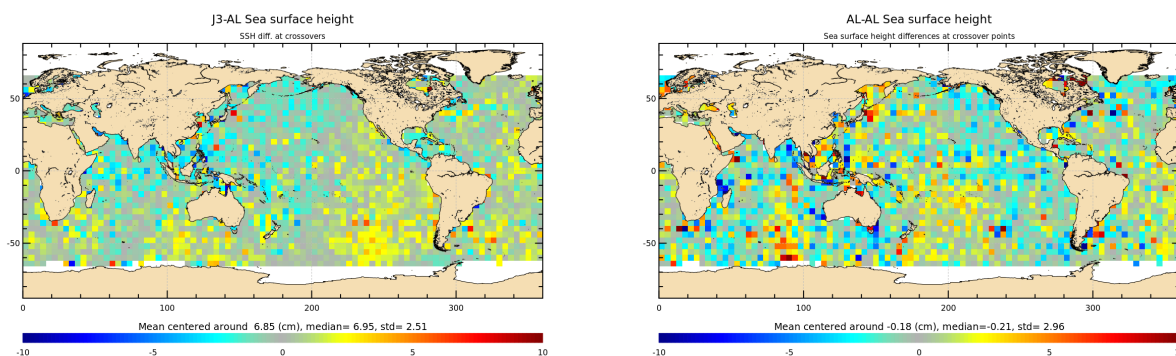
J3-AL Sea surface height

SSH diff. at crossovers

50
0
-50

0 100 200 300

Mean centered around 6.85 (cm), median= 6.95, std= 2.51

-10 -5 0 5 10

AL-AL Sea surface height

Sea surface height differences at crossover points

50
0
-50

0 100 200 300

Mean centered around -0.18 (cm), median=-0.21, std= 2.96

-10 -5 0 5